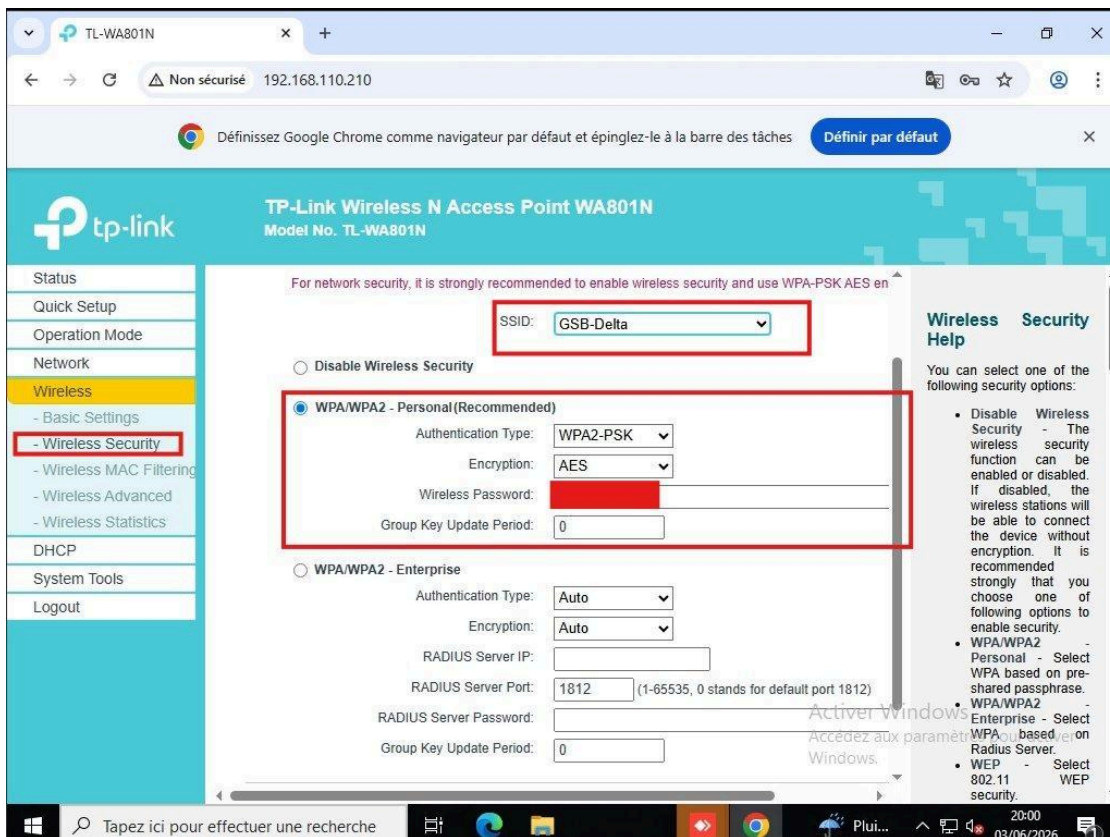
TL-WA801N

Non sécurisé 192.168.110.210

Définissez Google Chrome comme navigateur par défaut et épinglez-le à la barre des tâches Définir par défaut

tp-link

TP-Link Wireless N Access Point WA801N
Model No. TL-WA801N

Status
Quick Setup
Operation Mode
Network
Wireless
- Basic Settings
- Wireless Security
- Wireless MAC Filtering
- Wireless Advanced
- Wireless Statistics
DHCP
System Tools
Logout

For network security, it is strongly recommended to enable wireless security and use WPA-PSK AES en

SSID: GSB-Delta

Disable Wireless Security

WPA/WPA2 - Personal(Recommended)
Authentication Type: WPA2-PSK
Encryption: AES
Wireless Password:
Group Key Update Period: 0

WPA/WPA2 - Enterprise
Authentication Type: Auto
Encryption: Auto
RADIUS Server IP:
RADIUS Server Port: 1812 (1-65535, 0 stands for default port 1812)
RADIUS Server Password:
Group Key Update Period: 0

Wireless Security Help

You can select one of the following security options:

- Disable Wireless Security - The wireless security function can be enabled or disabled. If disabled, the wireless stations will be able to connect the device without encryption. It is recommended strongly that you choose one of following options to enable security.
- WPA/WPA2 - Personal - Select WPA based on pre-shared passphrase.
- WPA/WPA2 - Enterprise - Select WPA based on Radius Server.
- WEP - Select 802.11 WEP security.

Activer Windows
Accédez aux paramètres pour activer Windows.

Tapez ici pour effectuer une recherche

Plui...

20:00
03/06/2026